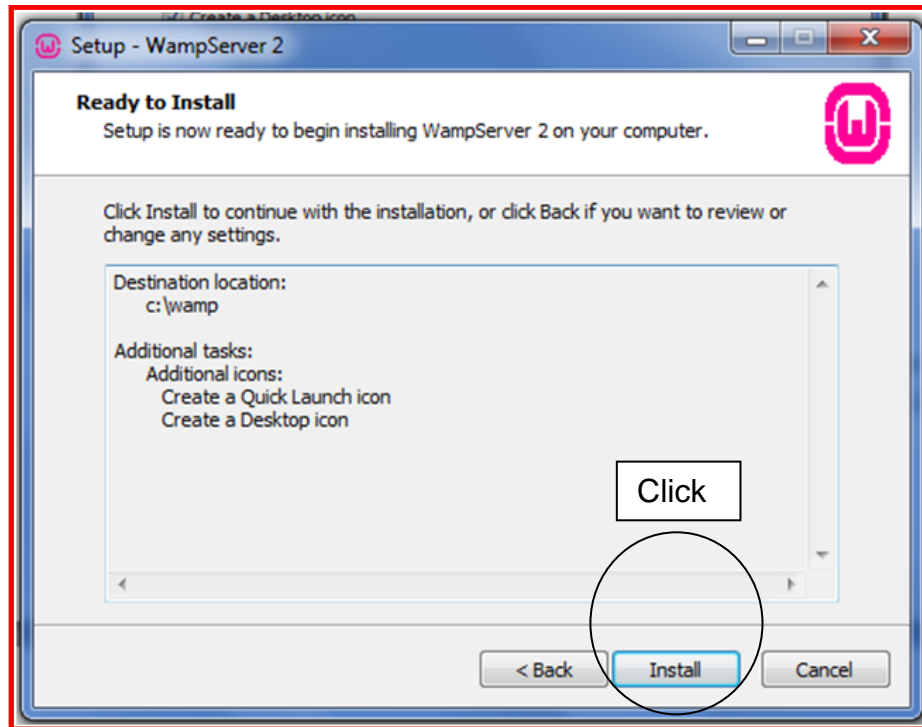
Create a Desktop icon

Setup - WampServer 2

Ready to Install

Setup is now ready to begin installing WampServer 2 on your computer.

Click Install to continue with the installation, or click Back if you want to review or change any settings.

Destination location:
c:\wamp

Additional tasks:
Additional icons:
Create a Quick Launch icon
Create a Desktop icon

Click

< Back

Install

Cancel